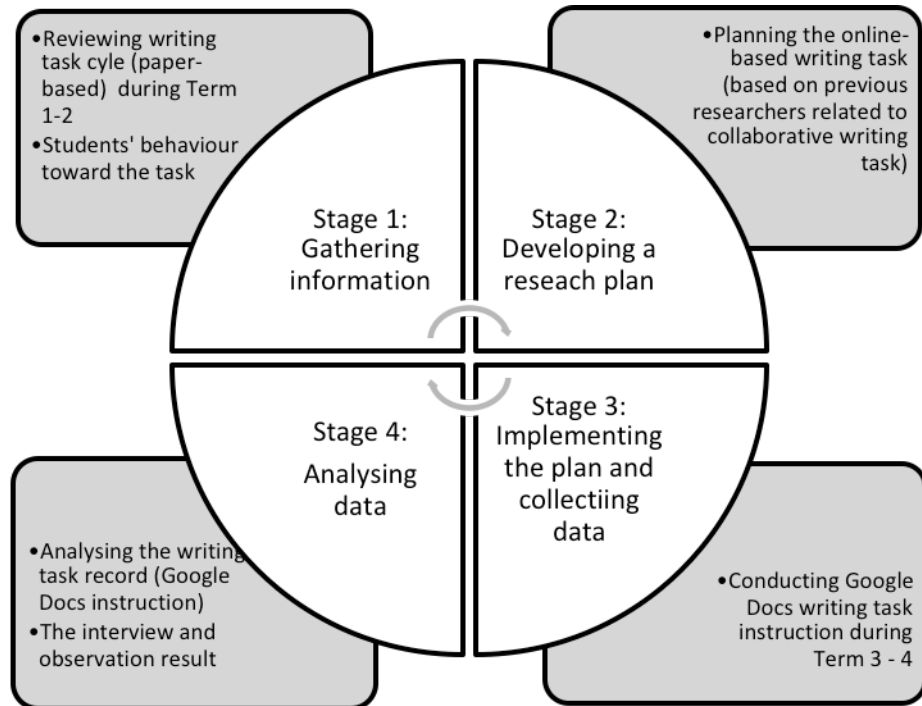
•Reviewing writing task cyle (paper-based) during Term 1-2
•Students' behaviour toward the task

•Planning the online-based writing task (based on previous researchers related to collaborative writing task)

Stage 1: Gathering information

Stage 2: Developing a reseach plan

Stage 4: Analysing data

Stage 3: Implementing the plan and collectiing data

•Analysing the writing task record (Google Docs instruction)
•The interview and observation result

•Conducting Google Docs writing task instruction during Term 3 - 4